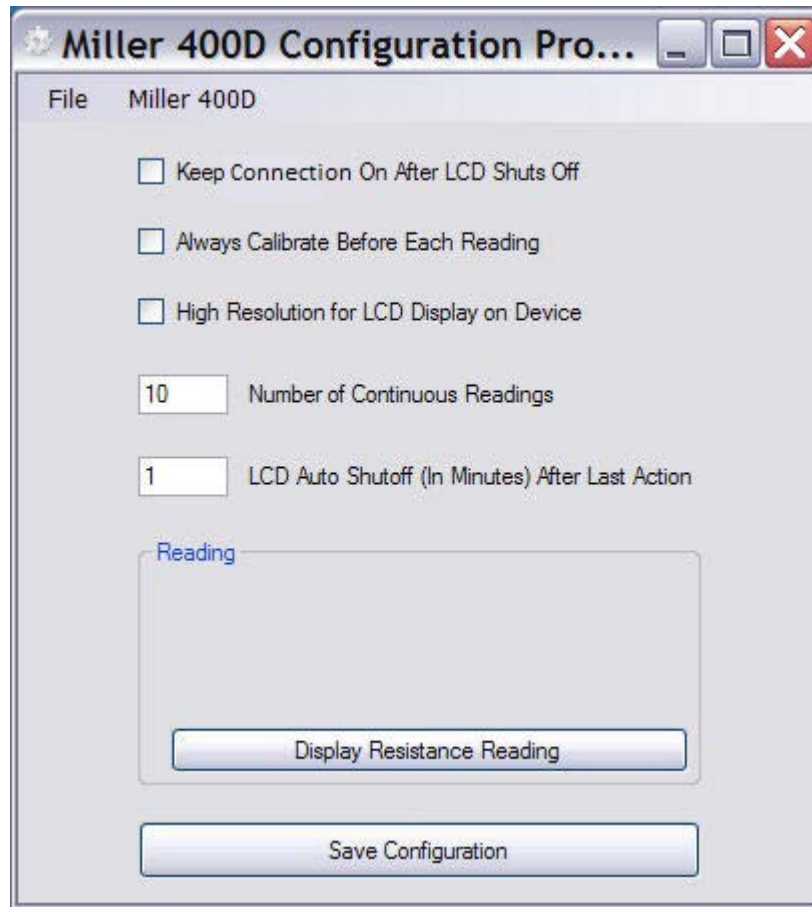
Miller 400D Configuration Pro...

File Miller 400D

Keep Connection On After LCD Shuts Off

Always Calibrate Before Each Reading

High Resolution for LCD Display on Device

10 Number of Continuous Readings

1 LCD Auto Shutoff (In Minutes) After Last Action

Reading

Display Resistance Reading

Save Configuration